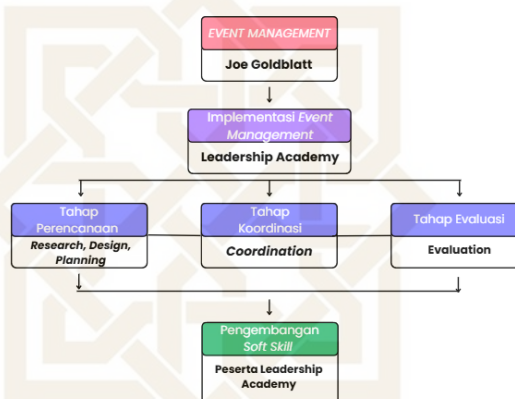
EVENT MANAGEMENT

Joe Goldblatt

Implementasi Event Management

Leadership Academy

Tahap Perencanaan

Research, Design, Planning

Tahap Koordinasi

Coordination

Tahap Evaluasi

Evaluation

Pengembangan Soft Skill

Peserta Leadership Academy